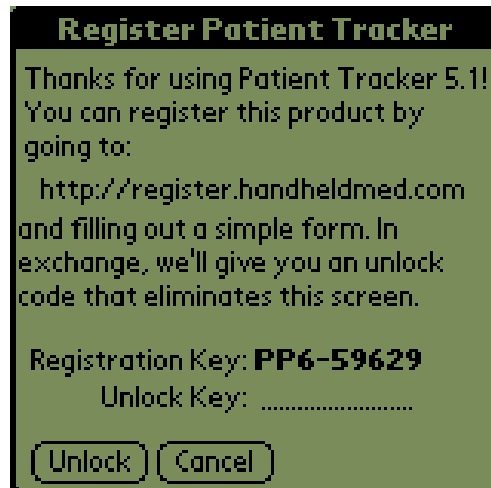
Register Patient Tracker

Thanks for using Patient Tracker 5.1! You can register this product by going to:

http://register.handheldmed.com

and filling out a simple form. In exchange, we'll give you an unlock code that eliminates this screen.

Registration Key: PP6-59629
Unlock Key: ..........................

Unlock
Cancel